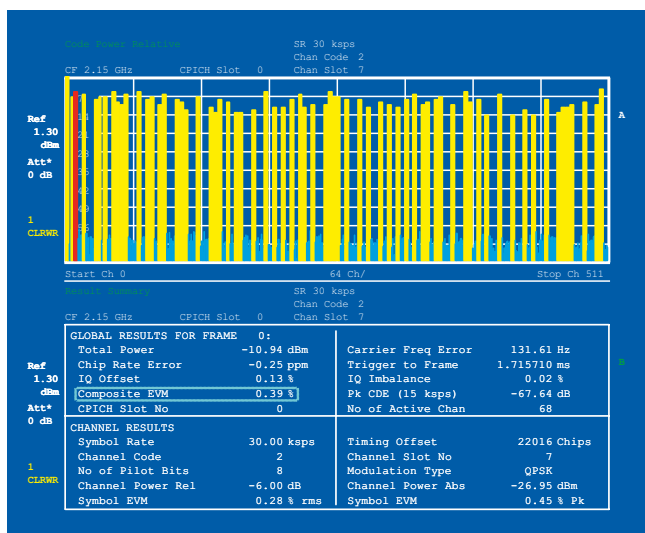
Code Power Relative

SR 30 ksps
Chan Code 2
Chan Slot 7

CF 2.15 GHz CPICH Slot 0

Ref
1.30
dBm
Att*
0 dB

1
CLRWR

A

Start Ch 0 64 Ch/ Stop Ch 511

Result Summary

SR 30 ksps
Chan Code 2
Chan Slot 7

CF 2.15 GHz CPICH Slot 0

Ref
1.30
dBm
Att*
0 dB

1
CLRWR

B

GLOBAL RESULTS FOR FRAME 0:

| | | | |
|---|---|---|---|
| Total Power | -10.94 dBm | Carrier Freq Error | 131.61 Hz |
| Chip Rate Error | -0.25 ppm | Trigger to Frame | 1.715710 ms |
| IQ Offset | 0.13 % | IQ Imbalance | 0.02 % |
| Composite EVM | 0.39 % | Pk CDE (15 ksps) | -67.64 dB |
| CPICH Slot No | 0 | No of Active Chan | 68 |

CHANNEL RESULTS

| | | | |
|---|---|---|---|
| Symbol Rate | 30.00 ksps | Timing Offset | 22016 Chips |
| Channel Code | 2 | Channel Slot No | 7 |
| No of Pilot Bits | 8 | Modulation Type | QPSK |
| Channel Power Rel | -6.00 dB | Channel Power Abs | -26.95 dBm |
| Symbol EVM | 0.28 % rms | Symbol EVM | 0.45 % Pk |